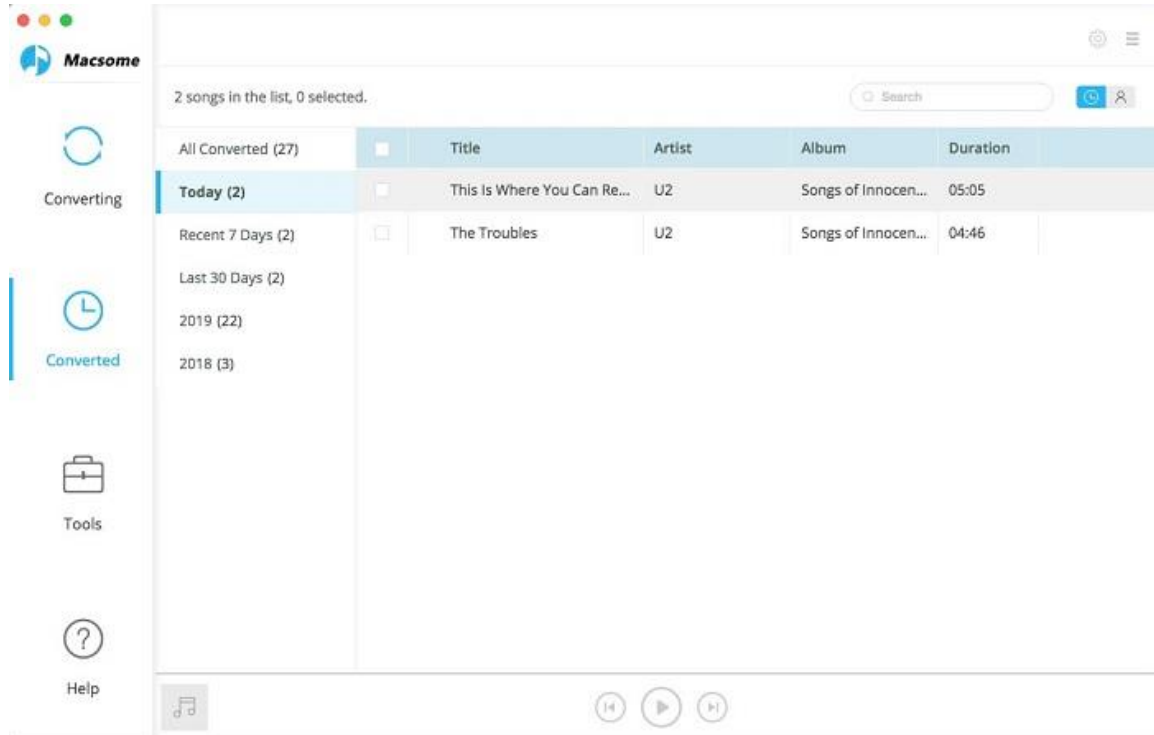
Macsome

Converting

Converted

Tools

Help

2 songs in the list, 0 selected.

Search

All Converted (27)
Today (2)
Recent 7 Days (2)
Last 30 Days (2)
2019 (22)
2018 (3)

| | Title | Artist | Album | Duration |
|---|---|---|---|---|
| | This Is Where You Can Re... | U2 | Songs of Innocen... | 05:05 |
| | The Troubles | U2 | Songs of Innocen... | 04:46 |